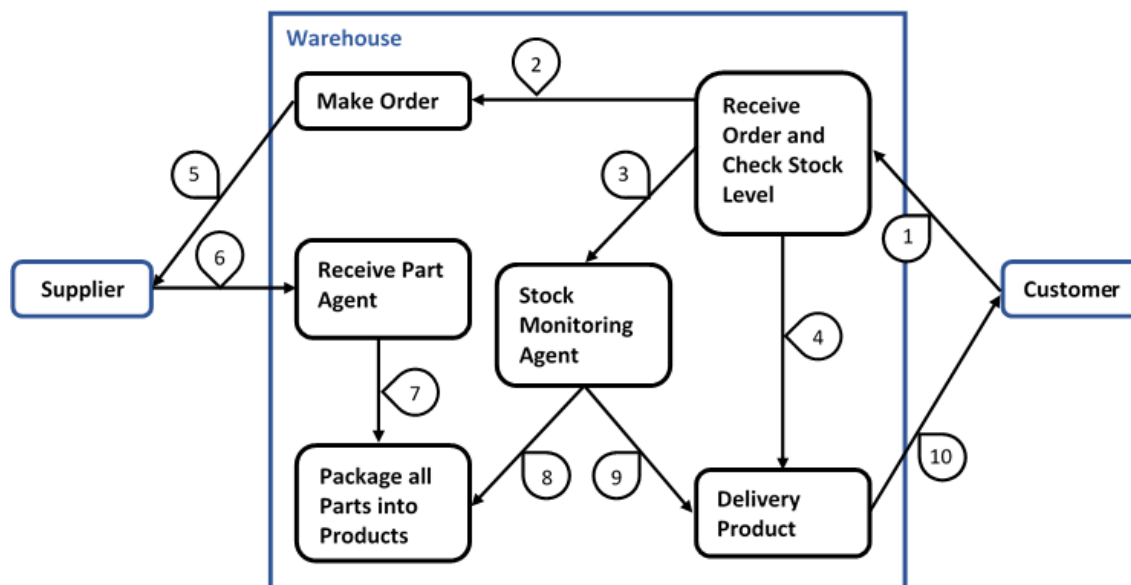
Warehouse

2

Make Order

Receive Order and Check Stock Level

5

3

1

6

Supplier

Receive Part Agent

Stock Monitoring Agent

Customer

4

7

Package all Parts into Products

8

9

Delivery Product

10